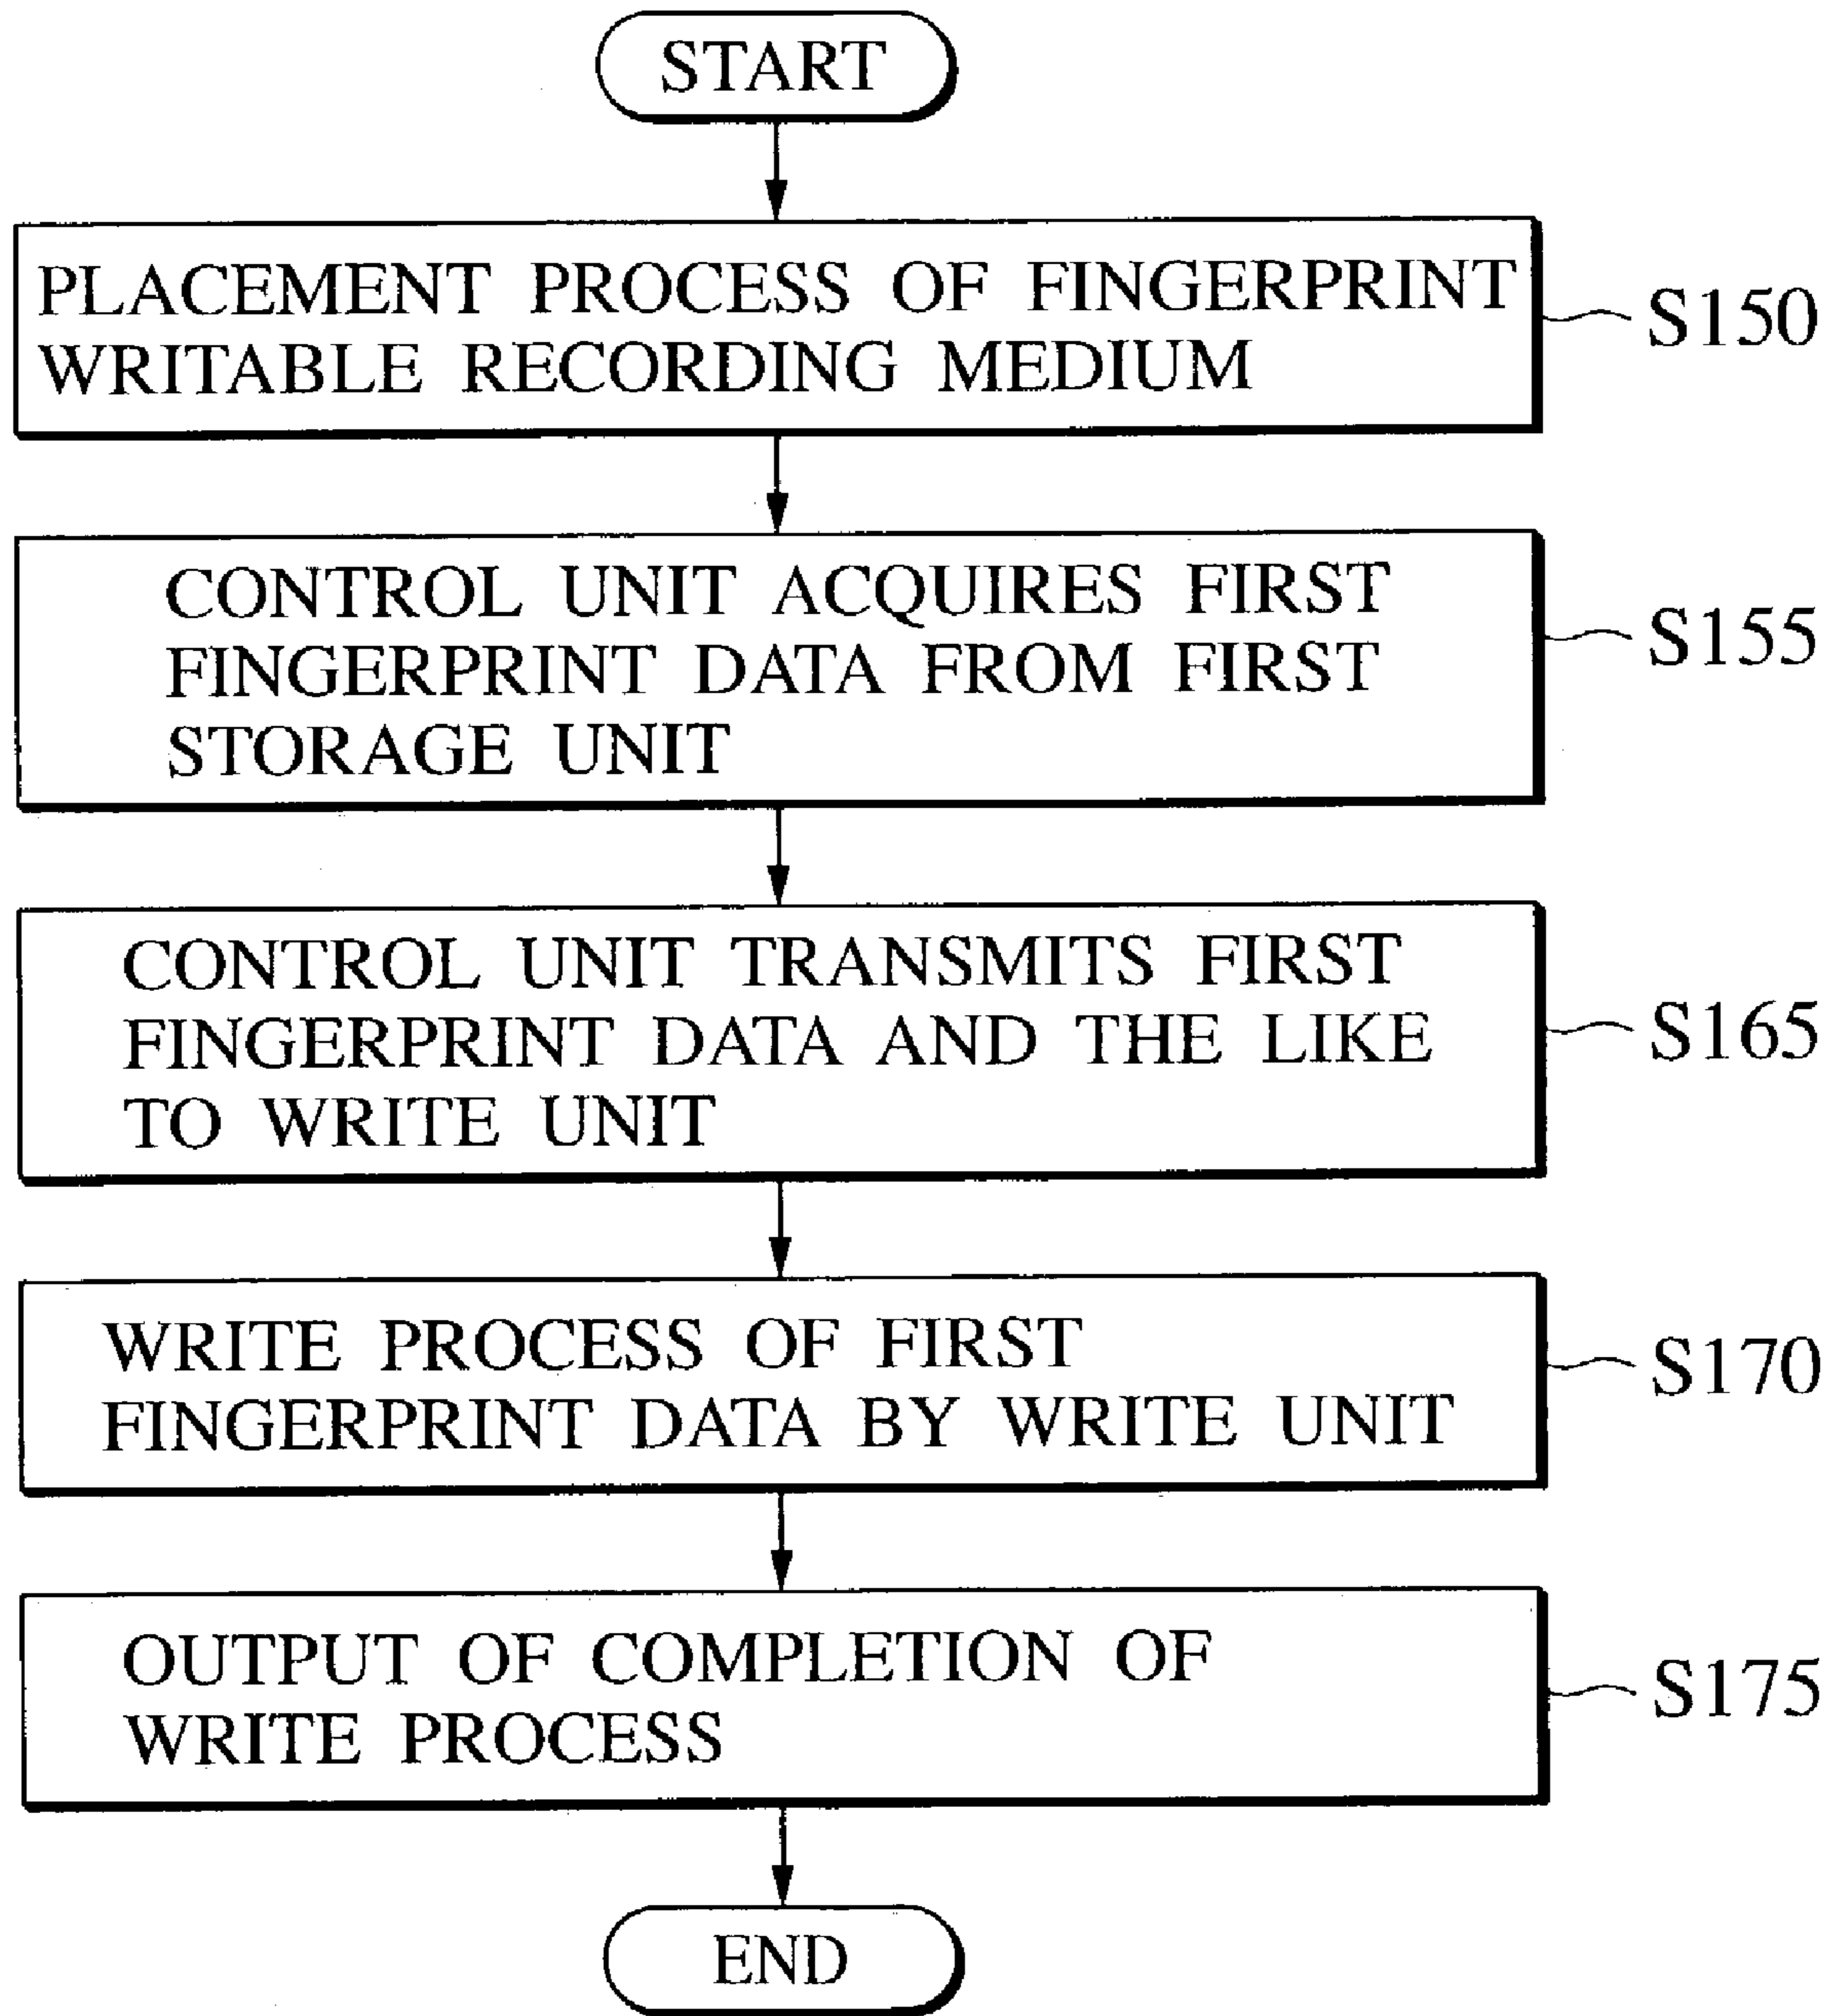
START

PLACEMENT PROCESS OF FINGERPRINT WRITABLE RECORDING MEDIUM

S150

CONTROL UNIT ACQUIRES FIRST FINGERPRINT DATA FROM FIRST STORAGE UNIT

S155

CONTROL UNIT TRANSMITS FIRST FINGERPRINT DATA AND THE LIKE TO WRITE UNIT

S165

WRITE PROCESS OF FIRST FINGERPRINT DATA BY WRITE UNIT

S170

OUTPUT OF COMPLETION OF WRITE PROCESS

S175

END